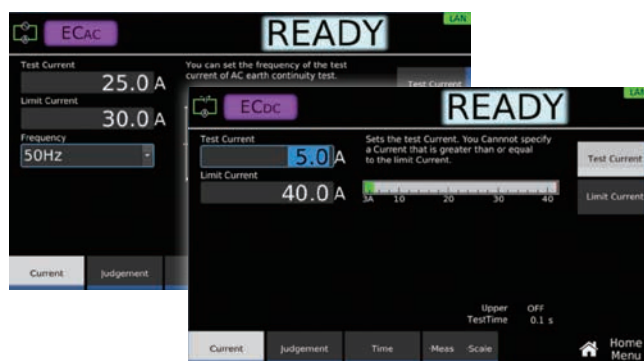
ECAC

READY

LAN

Test Current
25.0 A

Limit Current
30.0 A

Frequency
50Hz

You can set the frequency of the test current of AC earth continuity test.

Test Current

Current

Judgement

ECDC

READY

LAN

Test Current
5.0 A

Limit Current
40.0 A

Sets the test Current. You Cannnot specify a Current that is greater than or equal to the limit Current.

3A 10 20 30 40

Test Current

Limit Current

Upper OFF
TestTime 0.1 s

Current

Judgement

Time

Meas Scale

Home Menu